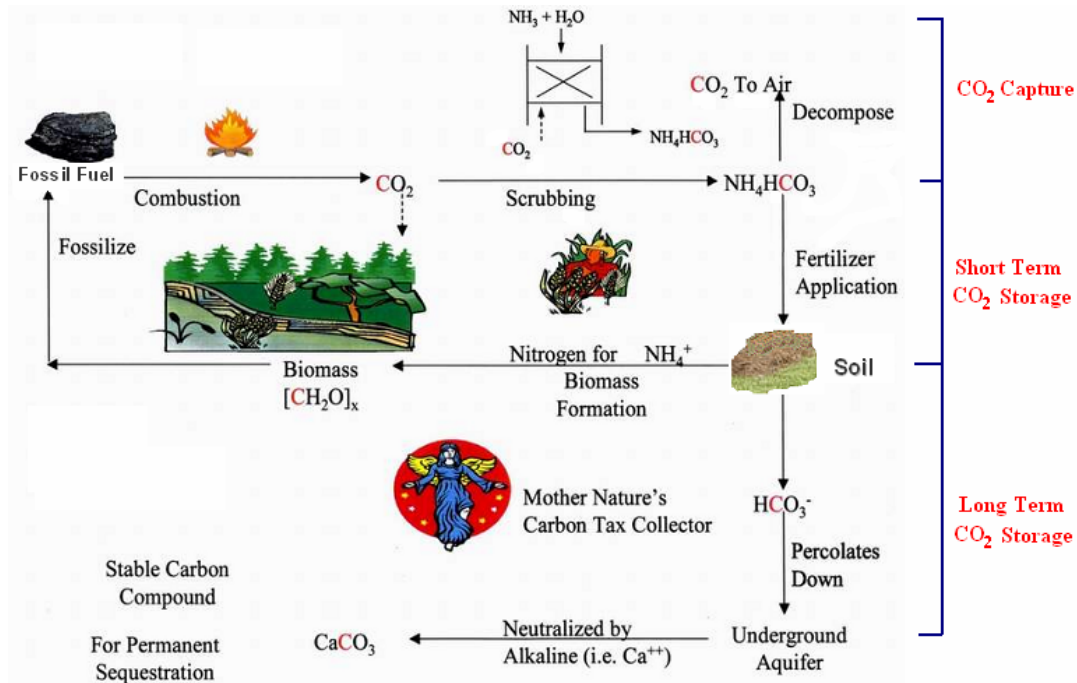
$NH_3 + H_2O$

$CO_2$ To Air

Decompose

$CO_2$

$NH_4HCO_3$

$CO_2$ Capture

Fossil Fuel

Combustion

$CO_2$

Scrubbing

$NH_4HCO_3$

Fossilize

Fertilizer Application

Short Term $CO_2$ Storage

Nitrogen for $NH_4^+$ Biomass Formation

Soil

Biomass $[CH_2O]_x$

Mother Nature's Carbon Tax Collector

$HCO_3^-$

Long Term $CO_2$ Storage

Percolates Down

Stable Carbon Compound

For Permanent Sequestration

$CaCO_3$

Neutralized by Alkaline (i.e. $Ca^{++}$)

Underground Aquifer